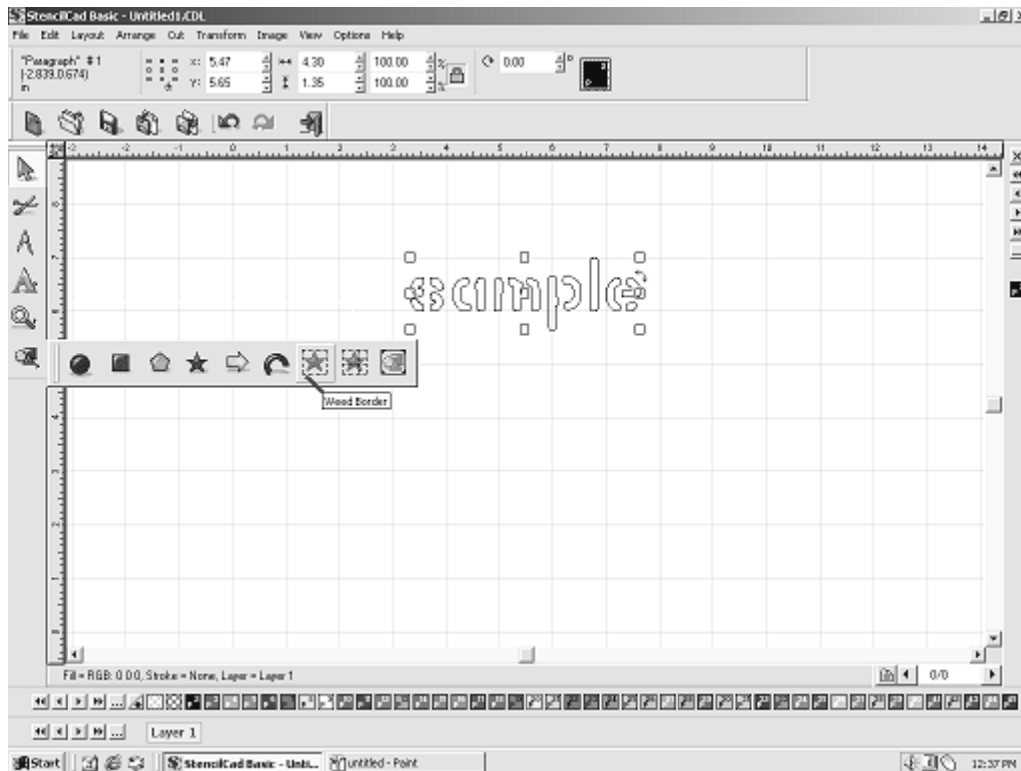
StencilCad Basic - Untitled1.CDL

File Edit Layout Arrange Cut Transform Image View Options Help

"Paragraph" # 1
(-2.839,0.674)
in

x: 5.47
y: 5.65

4.30
1.35

100.00
100.00

%

0.00

°

-2 -1 0 1 2 3 4 5 6 7 8 9 10 11 12 13 14

sample

Weed Border

Fill = RGB: 0 0 0, Stroke = None, Layer = Layer 1

0/0

Layer 1

Start

StencilCad Basic - Unti...

untitled - Paint

12:37 PM